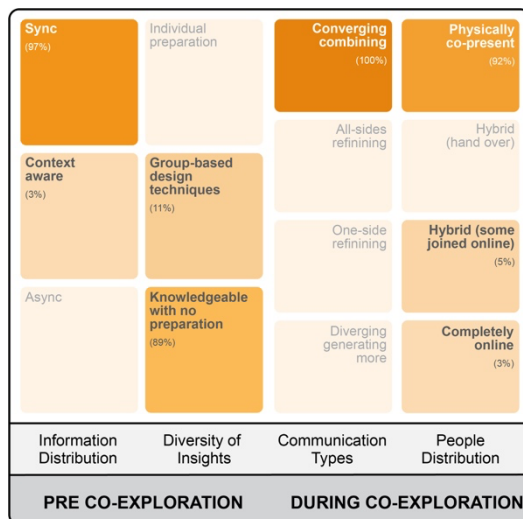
Sync
(97%)

Context aware
(3%)

Async

Individual preparation

Group-based design techniques
(11%)

Knowledgeable with no preparation
(89%)

Converging combining
(100%)

All-sides refining

One-side refining

Diverging generating more

Physically co-present
(92%)

Hybrid (hand over)

Hybrid (some joined online)
(5%)

Completely online
(3%)

Information Distribution

Diversity of Insights

Communication Types

People Distribution

PRE CO-EXPLORATION

DURING CO-EXPLORATION